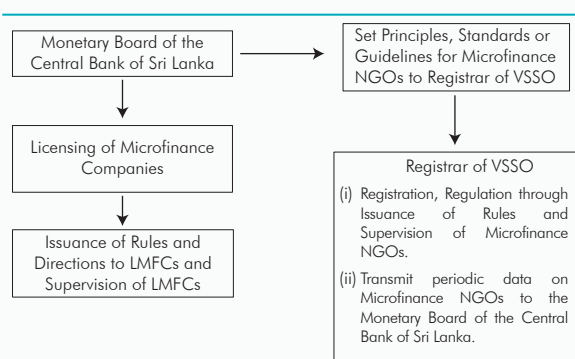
Monetary Board of the Central Bank of Sri Lanka

Set Principles, Standards or Guidelines for Microfinance NGOs to Registrar of VSSO

Licensing of Microfinance Companies

Issuance of Rules and Directions to LMFCs and Supervision of LMFCs

Registrar of VSSO

(i) Registration, Regulation through Issuance of Rules and Supervision of Microfinance NGOs.

(ii) Transmit periodic data on Microfinance NGOs to the Monetary Board of the Central Bank of Sri Lanka.